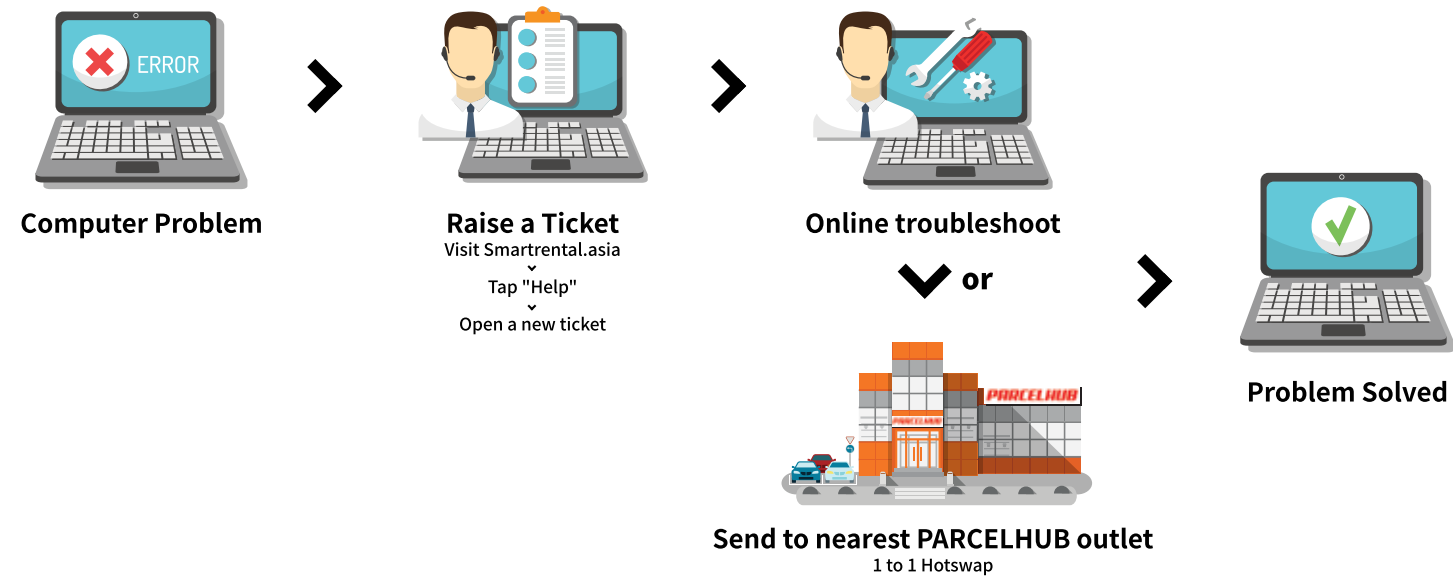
ERROR

Computer Problem

Raise a Ticket
Visit Smartrental.asia
Tap "Help"
Open a new ticket

Online troubleshoot

or

PARCELHUB

PARCELHUB

Send to nearest PARCELHUB outlet
1 to 1 Hotswap

Problem Solved